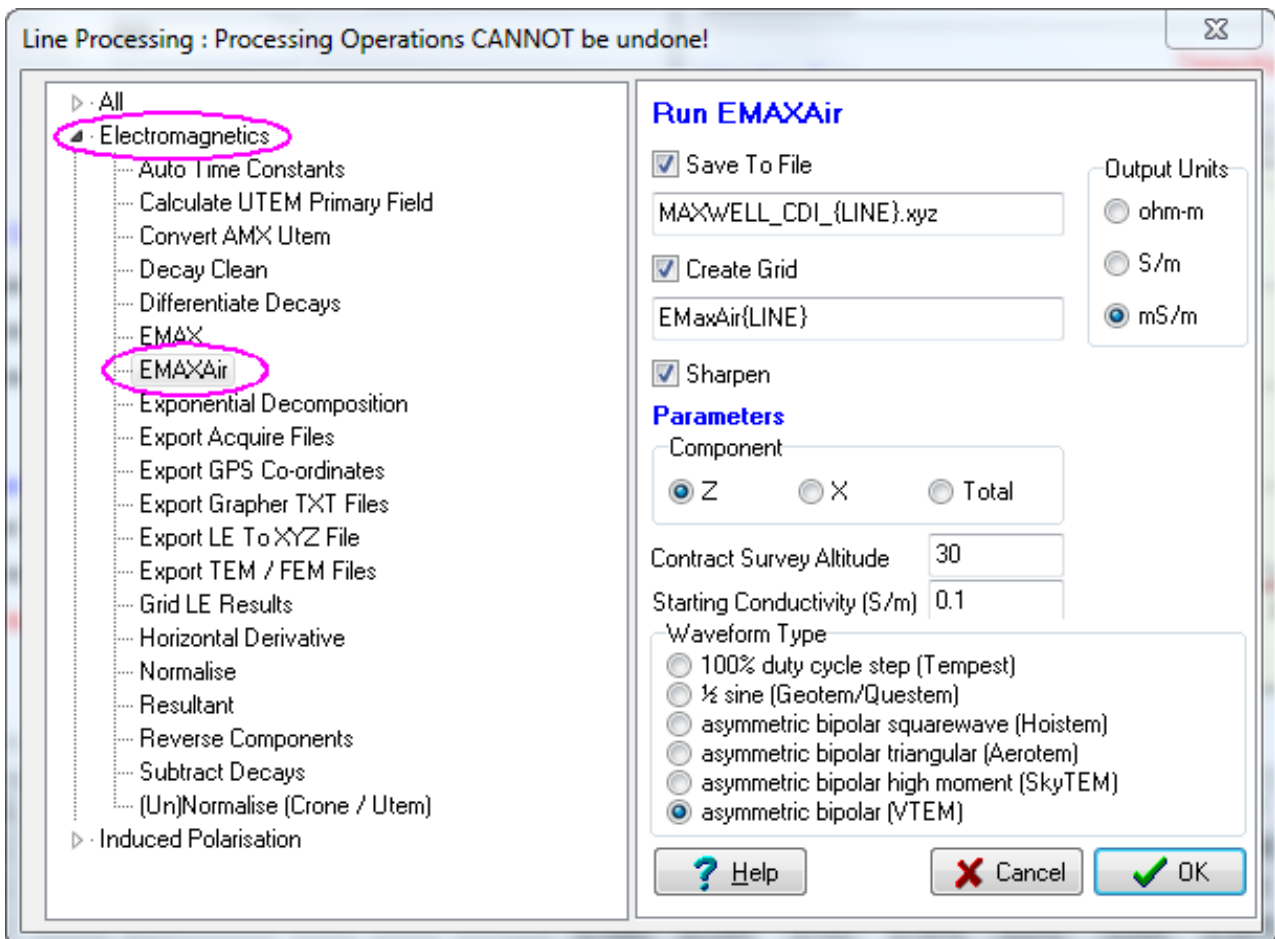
Line Processing : Processing Operations CANNOT be undone!

All
Electromagnetics
Auto Time Constants
Calculate UTEM Primary Field
Convert AMX Utem
Decay Clean
Differentiate Decays
EMAX
EMAXAir
Exponential Decomposition
Export Acquire Files
Export GPS Co-ordinates
Export Grapher TXT Files
Export LE To XYZ File
Export TEM / FEM Files
Grid LE Results
Horizontal Derivative
Normalise
Resultant
Reverse Components
Subtract Decays
(Un)Normalise (Crone / Utem)
Induced Polarisation

Run EMAXAir

Save To File
MAXWELL_CDI_{LINE}.xyz
Create Grid
EMaxAir{LINE}
Sharpen

Output Units
ohm-m
S/m
mS/m

Parameters
Component
Z
X
Total

Contract Survey Altitude 30
Starting Conductivity (S/m) 0.1

Waveform Type
100% duty cycle step (Tempest)
½ sine (Geotem/Questem)
asymmetric bipolar squarewave (Hoistem)
asymmetric bipolar triangular (Aerotem)
asymmetric bipolar high moment (SkyTEM)
asymmetric bipolar (VTEM)

Help
Cancel
OK